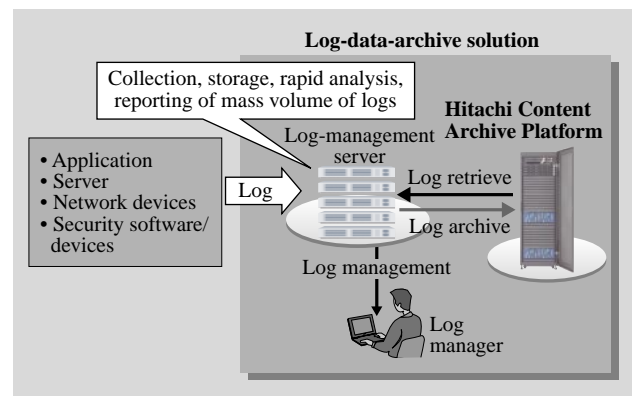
Log-data-archive solution

Collection, storage, rapid analysis, reporting of mass volume of logs

Hitachi Content Archive Platform

Log-management server

• Application
• Server
• Network devices
• Security software/ devices

Log

Log retrieve

Log archive

Log management

Log manager